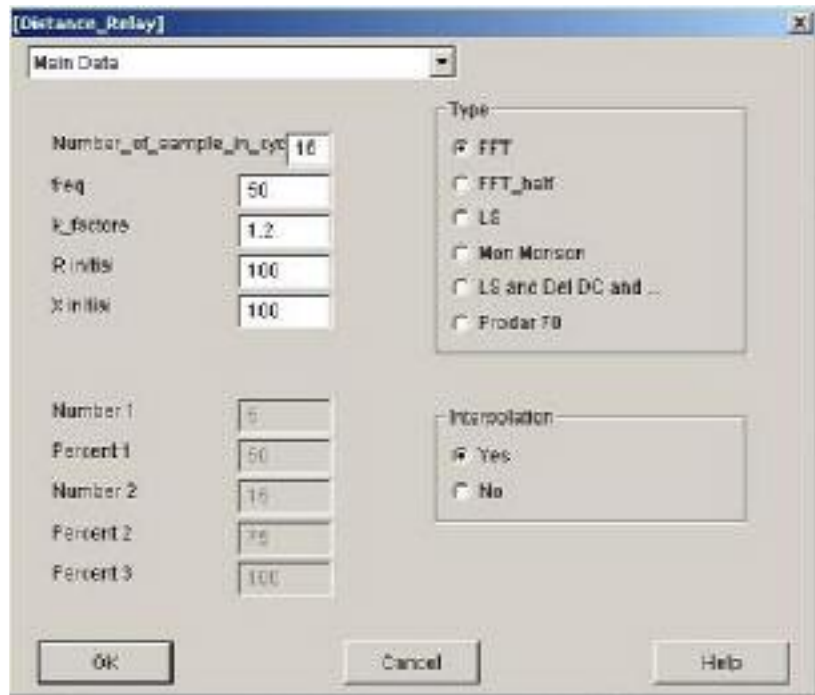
[Distance_Relay]
Main Data

Number_of_sample_in_cyc 16
freq 50
k_factors 1.2
R initial 100
X initial 100

Type
FFT
FFT_half
LS
Mon Morison
LS and Del DC and ...
Prodar 70

Number 1 5
Percent 1 50
Number 2 16
Percent 2 75
Percent 3 100

Interpolation
Yes
No

OK
Cancel
Help